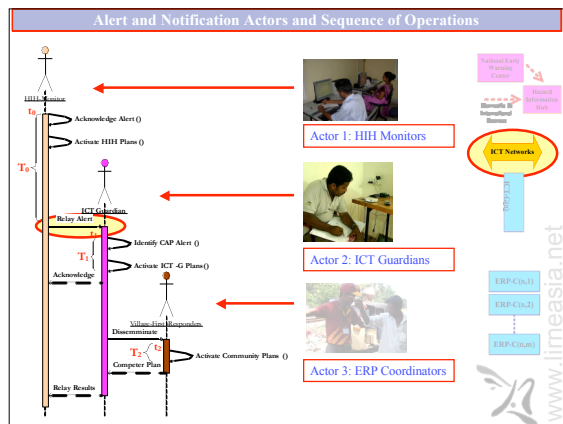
Alert and Notification Actors and Sequence of Operations

HIH Monitor

$T_0$

Acknowledge Alert ()

Activate HIH Plans ()

$T_0$

ICT Guardian

Relay Alert

$t_1$

Identify CAP Alert ()

$T_1$

Activate ICT -G Plans()

Acknowledge

Village First Responder

Disseminate

$t_2$

$T_2$

Activate Community Plans ()

Competer Plan

Relay Results

Actor 1: HIH Monitors

Actor 2: ICT Guardians

Actor 3: ERP Coordinators

National Early Warning Center

Hazard Information Hub

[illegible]

ICT Networks

Relay_ICT

ERP-C(n,1)

ERP-C(n,2)

ERP-C(n,m)

www.lirneasia.net